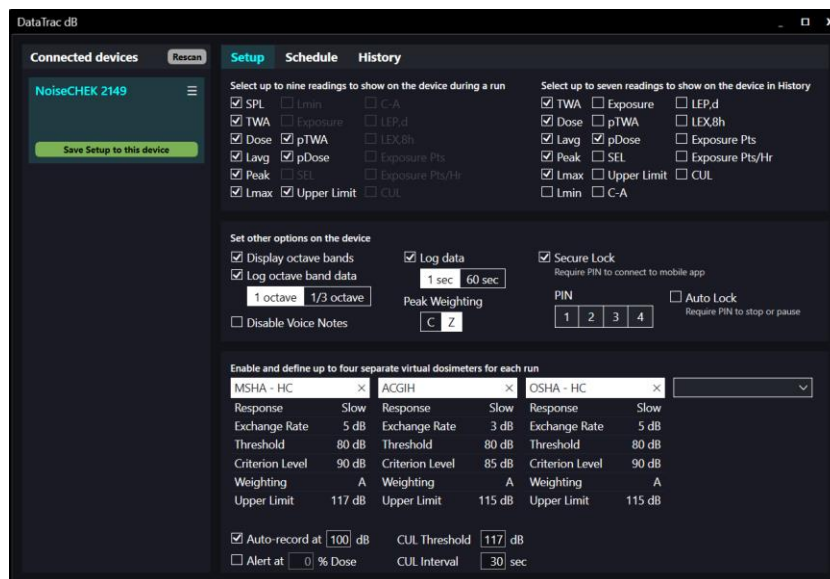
DataTrac dB

Connected devices Rescan

NoiseCHEK 2149

Save Setup to this device

Setup Schedule History

Select up to nine readings to show on the device during a run

☑ SPL ☐ Lmin ☐ C-A
☑ TWA ☐ Exposure ☐ LEP,d
☑ Dose ☑ pTWA ☐ LEX,8h
☑ Lavg ☑ pDose ☐ Exposure Pts
☑ Peak ☐ SEL ☐ Exposure Pts/Hr
☑ Lmax ☑ Upper Limit ☐ CUL

Select up to seven readings to show on the device in History

☑ TWA ☐ Exposure ☐ LEP,d
☑ Dose ☐ pTWA ☐ LEX,8h
☑ Lavg ☑ pDose ☐ Exposure Pts
☑ Peak ☐ SEL ☐ Exposure Pts/Hr
☑ Lmax ☐ Upper Limit ☐ CUL
☐ Lmin ☐ C-A

Set other options on the device

☑ Display octave bands
☑ Log octave band data
1 octave 1/3 octave
☐ Disable Voice Notes

☑ Log data
1 sec 60 sec
Peak Weighting
C Z

☑ Secure Lock
Require PIN to connect to mobile app
PIN
1 2 3 4

☐ Auto Lock
Require PIN to stop or pause

Enable and define up to four separate virtual dosimeters for each run

| MSHA - HC | | ACGIH | | OSHA - HC | |
|---|---|---|---|---|---|
| Response | Slow | Response | Slow | Response | Slow |
| Exchange Rate | 5 dB | Exchange Rate | 3 dB | Exchange Rate | 5 dB |
| Threshold | 80 dB | Threshold | 80 dB | Threshold | 80 dB |
| Criterion Level | 90 dB | Criterion Level | 85 dB | Criterion Level | 90 dB |
| Weighting | A | Weighting | A | Weighting | A |
| Upper Limit | 117 dB | Upper Limit | 115 dB | Upper Limit | 115 dB |

☑ Auto-record at 100 dB
☐ Alert at 0 % Dose

CUL Threshold 117 dB
CUL Interval 30 sec